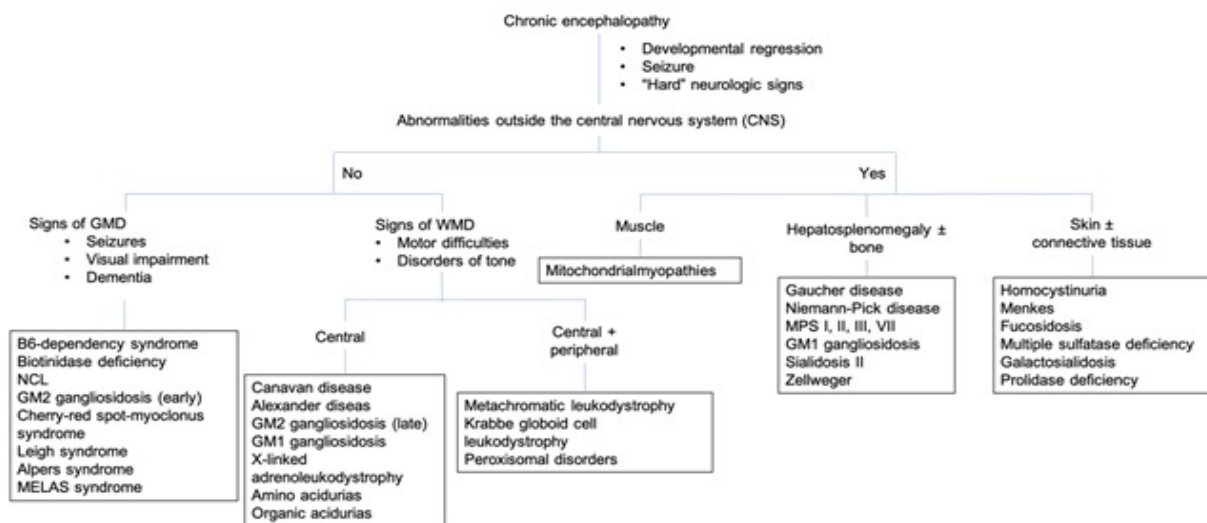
Chronic encephalopathy

- Developmental regression
- Seizure
- "Hard" neurologic signs

Abnormalities outside the central nervous system (CNS)

No

Yes

Signs of GMD
- Seizures
- Visual impairment
- Dementia

B6-dependency syndrome
Biotinidase deficiency
NCL
GM2 gangliosidosis (early)
Cherry-red spot-myoclonus syndrome
Leigh syndrome
Alpers syndrome
MELAS syndrome

Signs of WMD
- Motor difficulties
- Disorders of tone

Central

Canavan disease
Alexander diseas
GM2 gangliosidosis (late)
GM1 gangliosidosis
X-linked adrenoleukodystrophy
Amino acidurias
Organic acidurias

Central + peripheral

Metachromatic leukodystrophy
Krabbe globoid cell leukodystrophy
Peroxisomal disorders

Muscle

Mitochondrialmyopathies

Hepatosplenomegaly ± bone

Gaucher disease
Niemann-Pick disease
MPS I, II, III, VII
GM1 gangliosidosis
Sialidosis II
Zellweger

Skin ± connective tissue

Homocystinuria
Menkes
Fucosidosis
Multiple sulfatase deficiency
Galactosialidosis
Prolidase deficiency